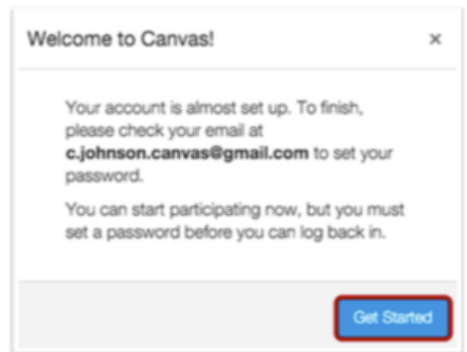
Welcome to Canvas!

×

Your account is almost set up. To finish, please check your email at **c.johnson.canvas@gmail.com** to set your password.

You can start participating now, but you must set a password before you can log back in.

Get Started